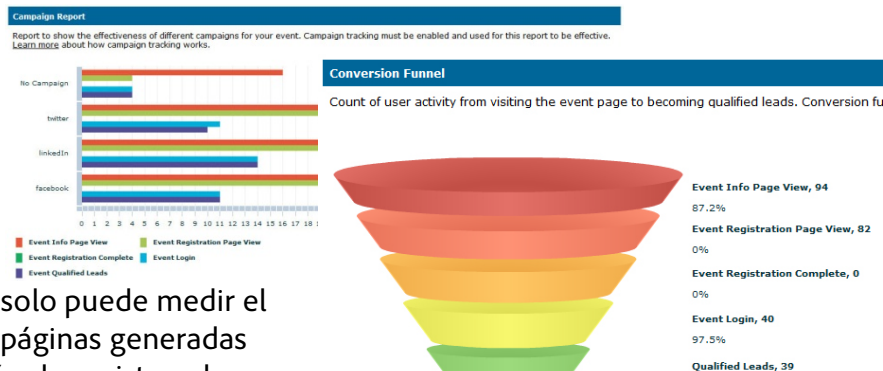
Campaign Report

Report to show the effectiveness of different campaigns for your event. Campaign tracking must be enabled and used for this report to be effective. Learn more about how campaign tracking works.

No Campaign

twitter

linkedin

facebook

0 1 2 3 4 5 6 7 8 9 10 11 12 13 14 15 16 17 18 1

Event Info Page View
Event Registration Page View
Event Registration Complete
Event Login
Event Qualified Leads

solo puede medir el páginas generadas

Conversion Funnel

Count of user activity from visiting the event page to becoming qualified leads. Conversion fu

Event Info Page View, 94
87.2%
Event Registration Page View, 82
0%
Event Registration Complete, 0
0%
Event Login, 40
97.5%
Qualified Leads, 39